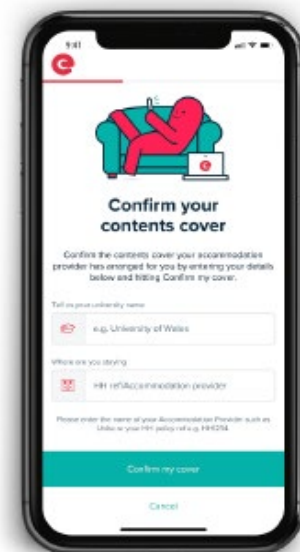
9:41

Confirm your contents cover

Confirm the contents cover your accommodation provider has arranged for you by entering your details below and hitting Confirm my cover.

Tell us your university name

e.g. University of Wales

Where are you staying

HH ref/Accommodation provider

Please enter the name of your Accommodation Provider such as Unite or your HH policy ref e.g. HH0114

Confirm my cover

Cancel